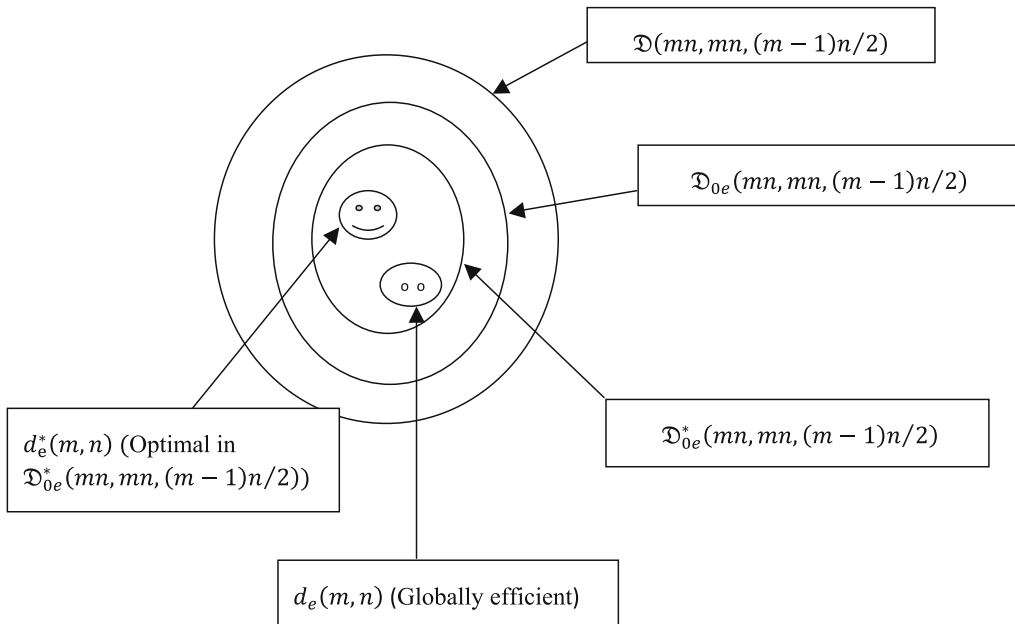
$\mathfrak{D}(mn, mn, (m-1)n/2)$

$\mathfrak{D}_{0e}(mn, mn, (m-1)n/2)$

$d_e^*(m, n)$ (Optimal in $\mathfrak{D}_{0e}^*(mn, mn, (m-1)n/2)$)

$\mathfrak{D}_{0e}^*(mn, mn, (m-1)n/2)$

$d_e(m, n)$ (Globally efficient)